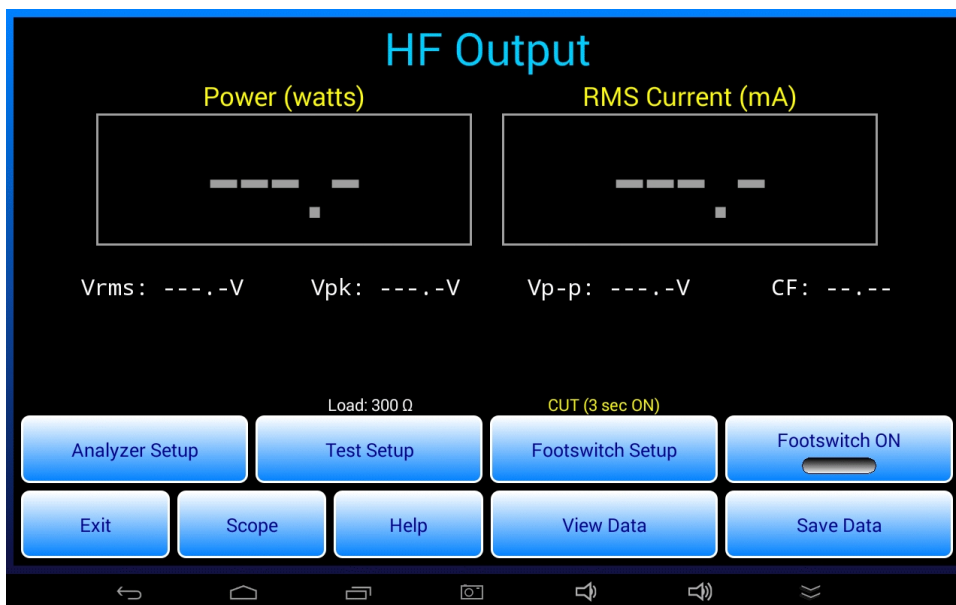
HF Output

Power (watts)

---.-

RMS Current (mA)

---.-

Vrms: ---.-V    Vpk: ---.-V    Vp-p: ---.-V    CF: --.--

Load: 300 Ω

CUT (3 sec ON)

Analyzer Setup

Test Setup

Footswitch Setup

Footswitch ON

Exit

Scope

Help

View Data

Save Data